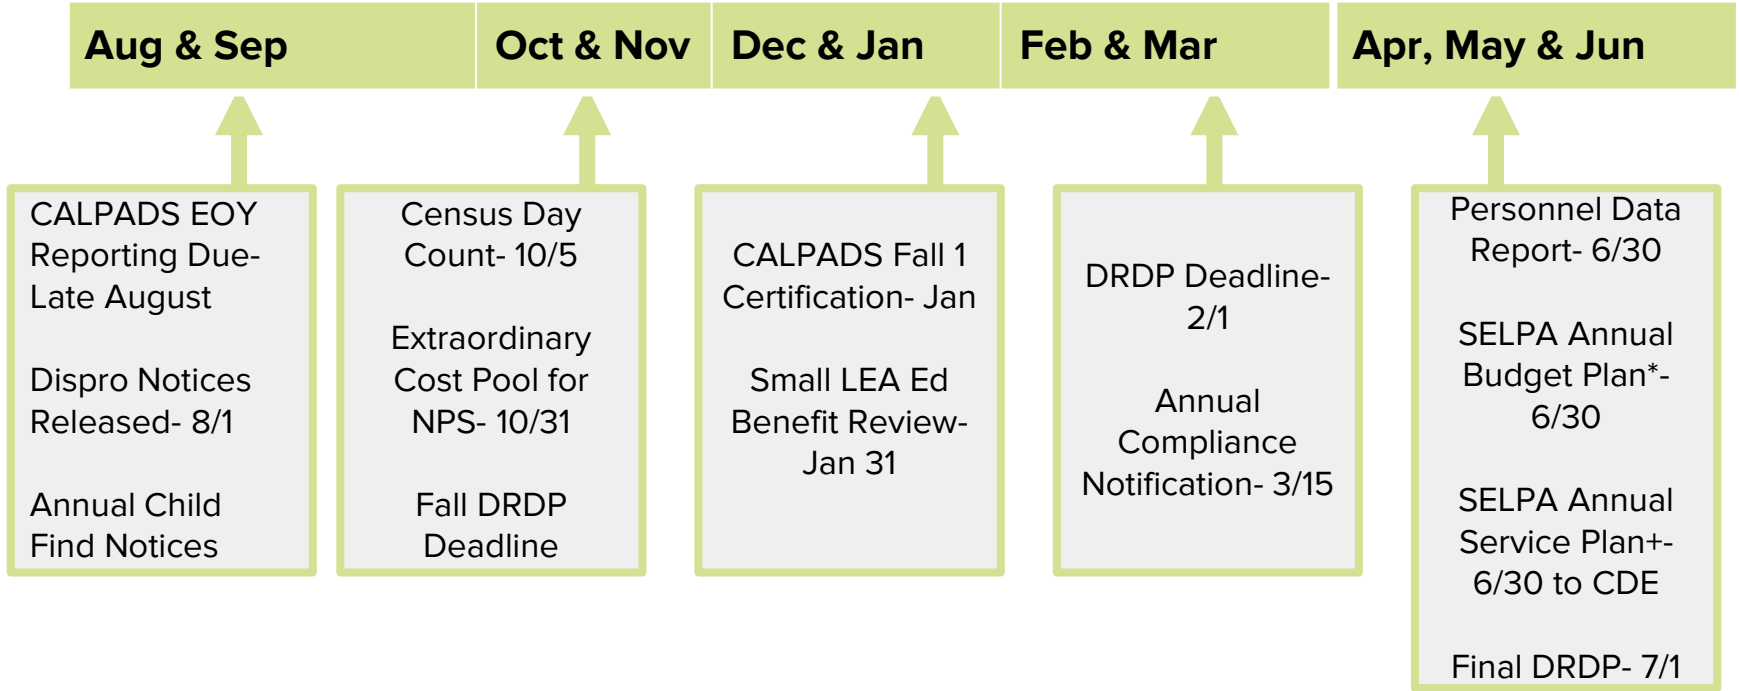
Aug & Sep

Oct & Nov

Dec & Jan

Feb & Mar

Apr, May & Jun

CALPADS EOY Reporting Due- Late August

Dispro Notices Released- 8/1

Annual Child Find Notices

Census Day Count- 10/5

Extraordinary Cost Pool for NPS- 10/31

Fall DRDP Deadline

CALPADS Fall 1 Certification- Jan

Small LEA Ed Benefit Review- Jan 31

DRDP Deadline- 2/1

Annual Compliance Notification- 3/15

Personnel Data Report- 6/30

SELPA Annual Budget Plan*- 6/30

SELPA Annual Service Plan+- 6/30 to CDE

Final DRDP- 7/1